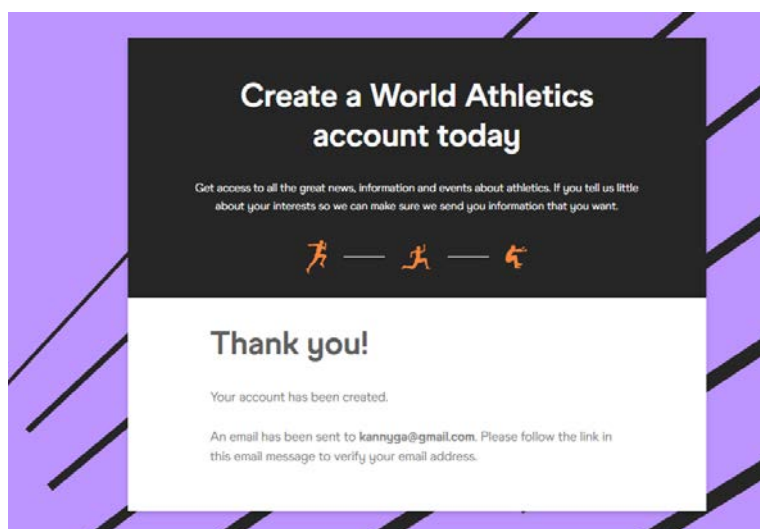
Create a World Athletics account today

Get access to all the great news, information and events about athletics. If you tell us little about your interests so we can make sure we send you information that you want.

Thank you!

Your account has been created.

An email has been sent to kannyga@gmail.com. Please follow the link in this email message to verify your email address.